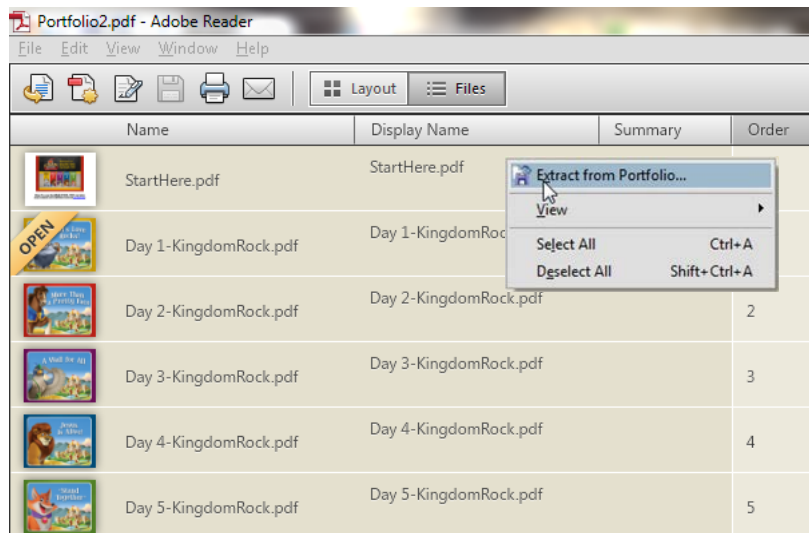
Portfolio2.pdf - Adobe Reader

File Edit View Window Help

Layout Files

| Name | Display Name | Summary | Order |
|---|---|---|---|
| StartHere.pdf | StartHere.pdf | | |
| Day 1-KingdomRock.pdf | Day 1-KingdomRock | | |
| Day 2-KingdomRock.pdf | Day 2-KingdomRock.pdf | | 2 |
| Day 3-KingdomRock.pdf | Day 3-KingdomRock.pdf | | 3 |
| Day 4-KingdomRock.pdf | Day 4-KingdomRock.pdf | | 4 |
| Day 5-KingdomRock.pdf | Day 5-KingdomRock.pdf | | 5 |

OPEN

Extract from Portfolio...
View
Select All Ctrl+A
Deselect All Shift+Ctrl+A